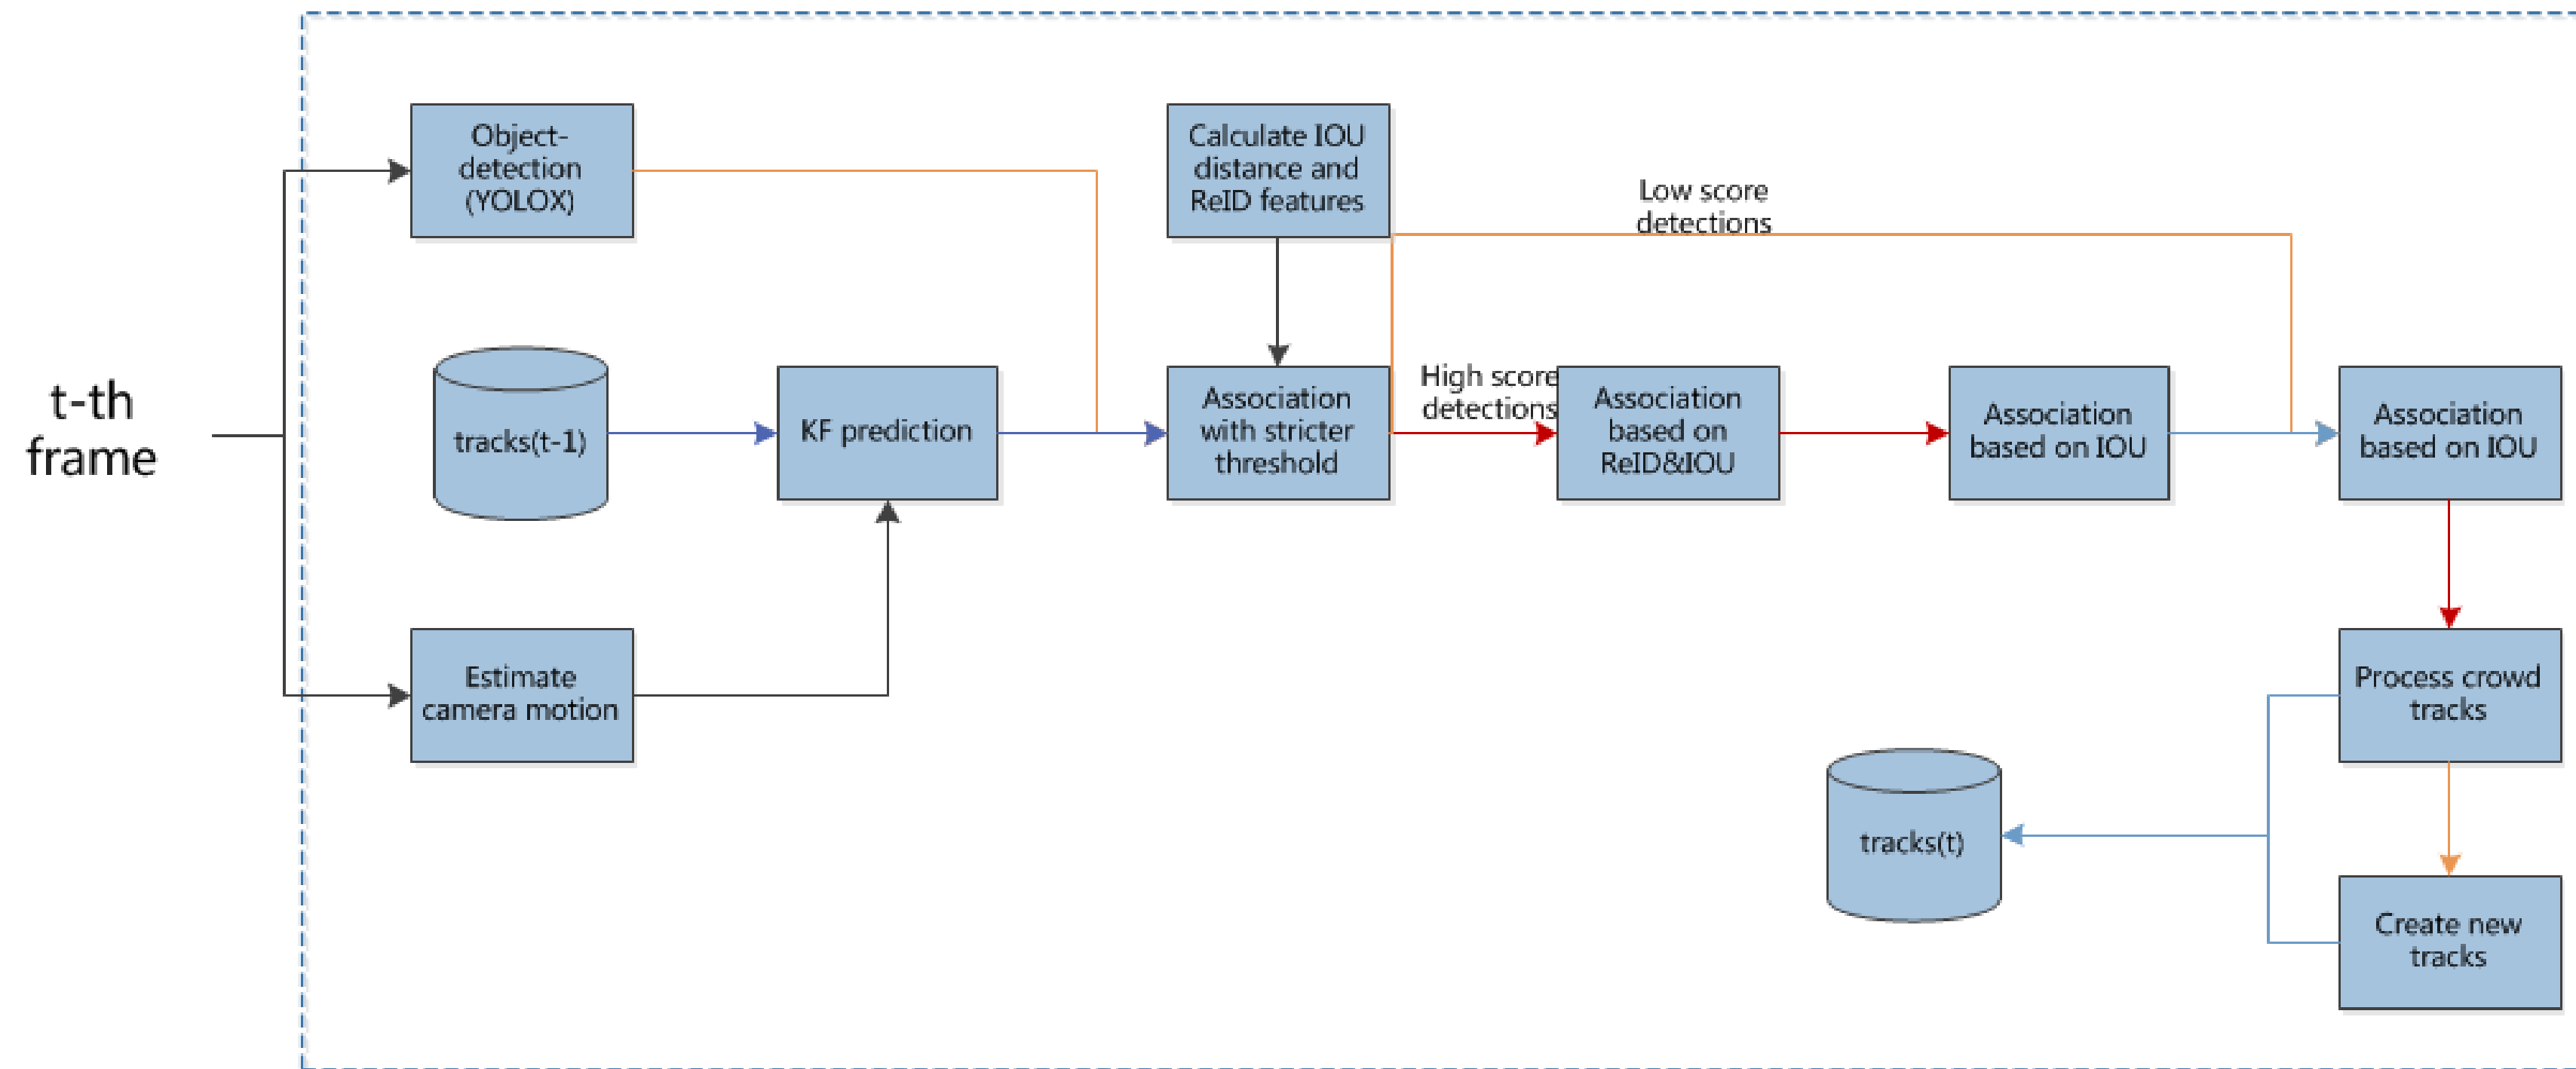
t-th frame

Object-detection (YOLOX)

tracks(t-1)

KF prediction

Estimate camera motion

Calculate IOU distance and ReID features

Association with stricter threshold

Low score detections

High score detections

Association based on ReID&IOU

Association based on IOU

Association based on IOU

Process crowd tracks

tracks(t)

Create new tracks